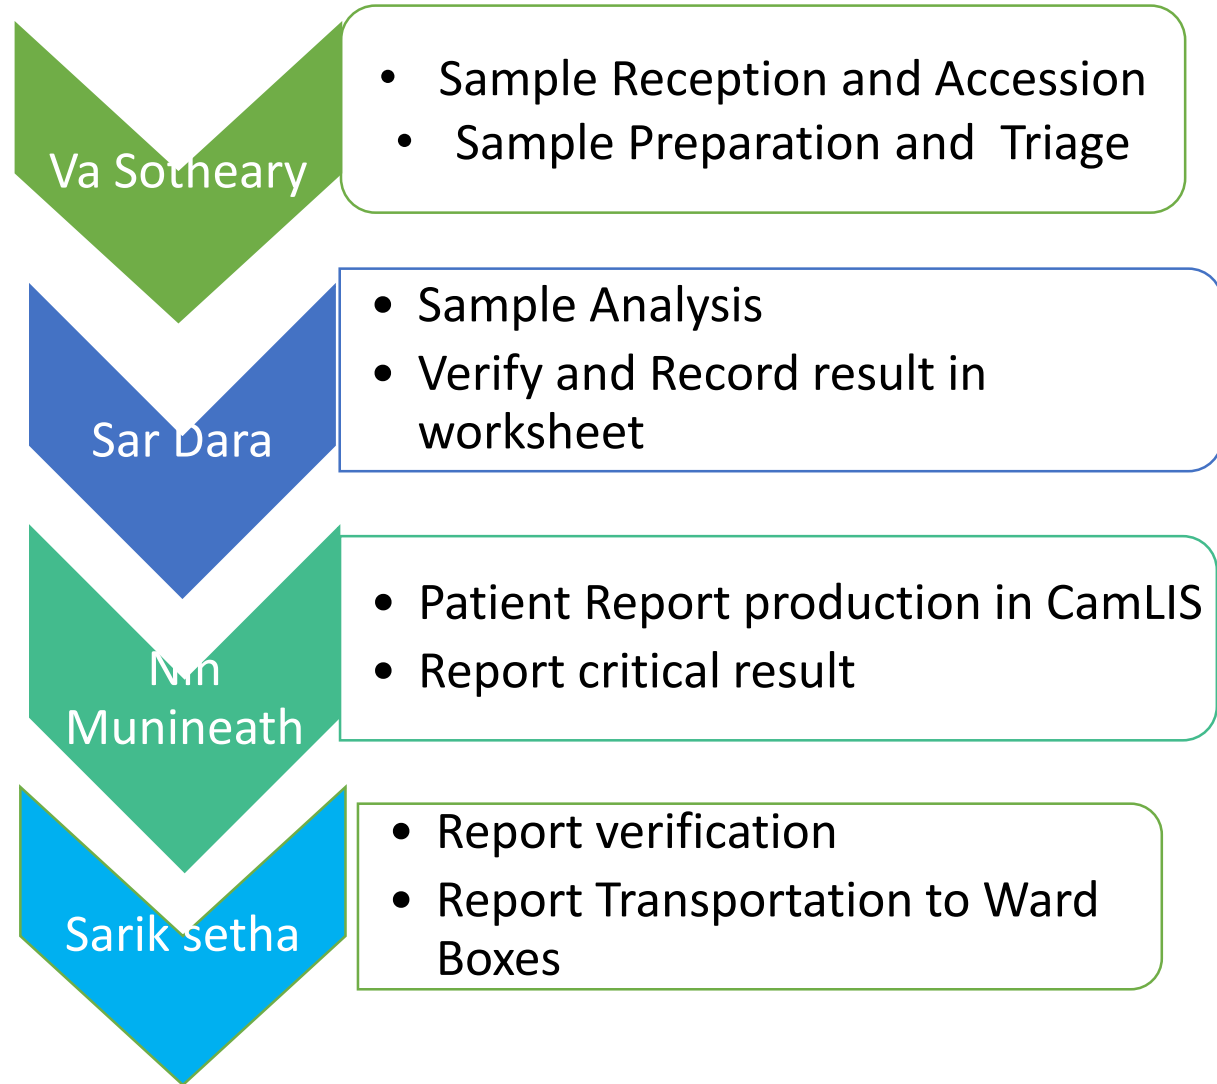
Va Sotheary

- Sample Reception and Accession
- Sample Preparation and Triage

Sar Dara

- Sample Analysis
- Verify and Record result in worksheet

Nin Munineath

- Patient Report production in CamLIS
- Report critical result

Sarik setha

- Report verification
- Report Transportation to Ward Boxes